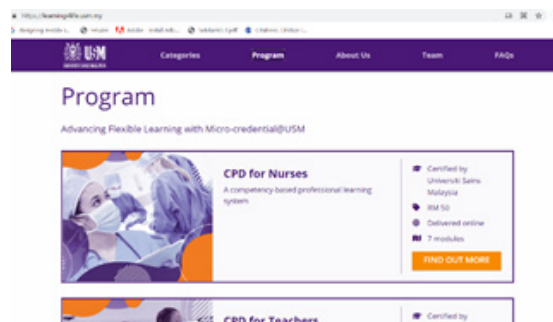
https://learning4life.usm.my

Designing mobile l... | vmuze | Adobe - install Adob... | Sekilaniti Cipdf | Citations: Unclear ...

USM

Categories | Program | About Us | Team | FAQs

Program

Advancing Flexible Learning with Micro-credential@USM

CPD for Nurses

A competency-based professional learning system

Certified by Universiti Sains Malaysia

RM 50

Delivered online

7 modules

FIND OUT MORE

CPD for Teachers

Certified by